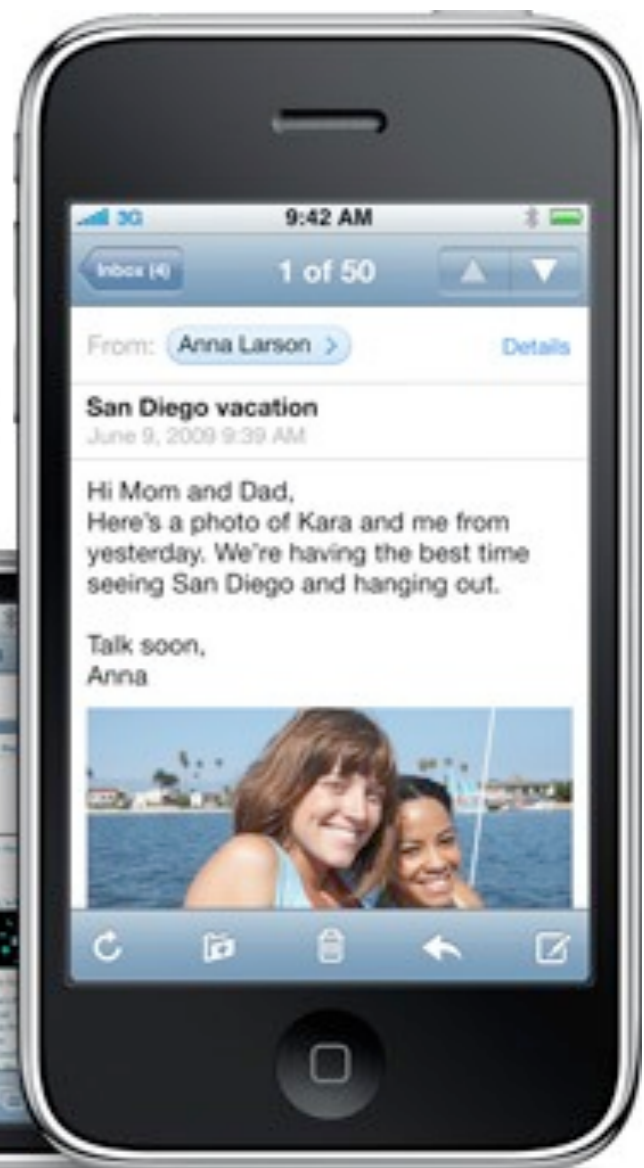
3G 9:42 AM

Inbox (4) 1 of 50

From: Anna Larson > Details

San Diego vacation
June 9, 2009 9:39 AM

Hi Mom and Dad,
Here's a photo of Kara and me from yesterday. We're having the best time seeing San Diego and hanging out.

Talk soon,
Anna